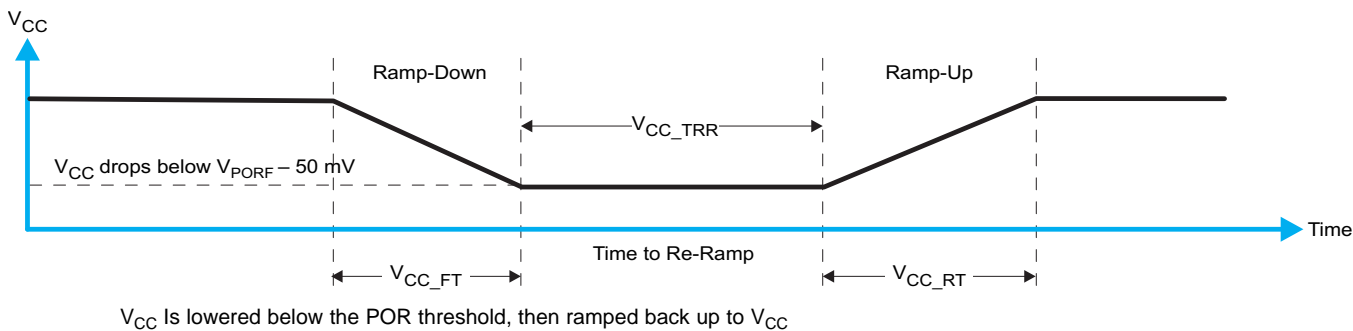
$V_{CC}$

Ramp-Down

Ramp-Up

$V_{CC\_TRR}$

$V_{CC}$ drops below $V_{PORF}$ – 50 mV

Time

Time to Re-Ramp

$V_{CC\_FT}$

$V_{CC\_RT}$

$V_{CC}$ Is lowered below the POR threshold, then ramped back up to $V_{CC}$